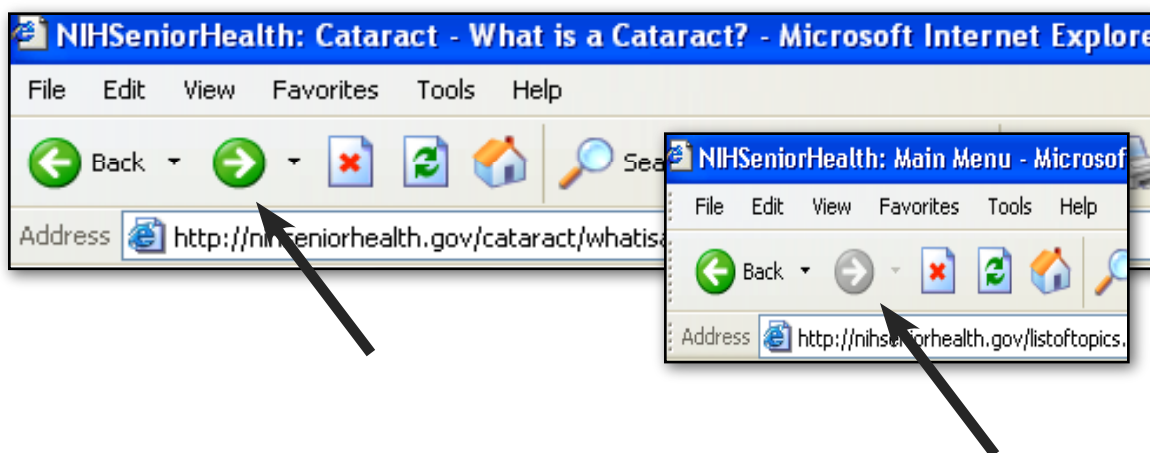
NIHSeniorHealth: Cataract - What is a Cataract? - Microsoft Internet Explore

File Edit View Favorites Tools Help

Back

Sea

Address http://ni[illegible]eniorhealth.gov/cataract/whatisa

NIHSeniorHealth: Main Menu - Microsof

File Edit View Favorites Tools Help

Back

Address http://nihse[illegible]orhealth.gov/listoftopics.